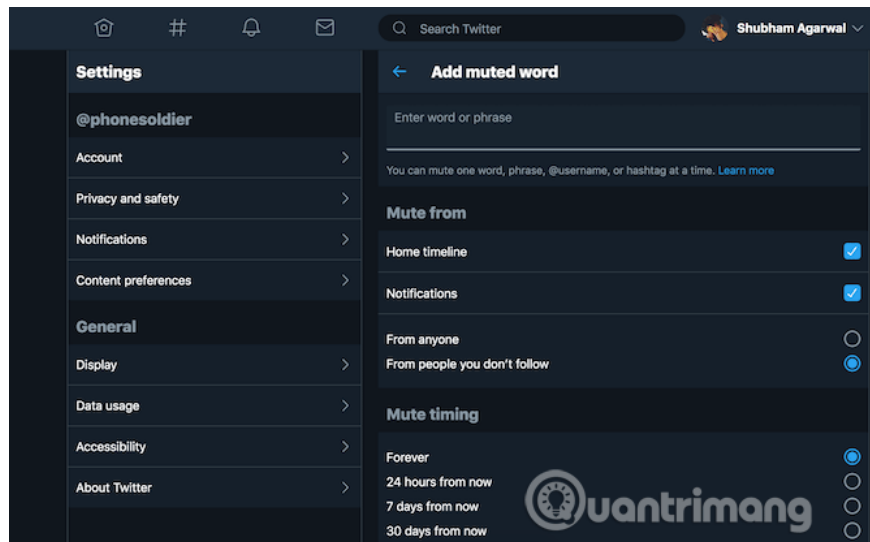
Search Twitter

Shubham Agarwal

Settings

@phonesoldier

Account

Privacy and safety

Notifications

Content preferences

General

Display

Data usage

Accessibility

About Twitter

Add muted word

Enter word or phrase

You can mute one word, phrase, @username, or hashtag at a time. Learn more

Mute from

Home timeline

Notifications

From anyone

From people you don't follow

Mute timing

Forever

24 hours from now

7 days from now

30 days from now

Quantrimang